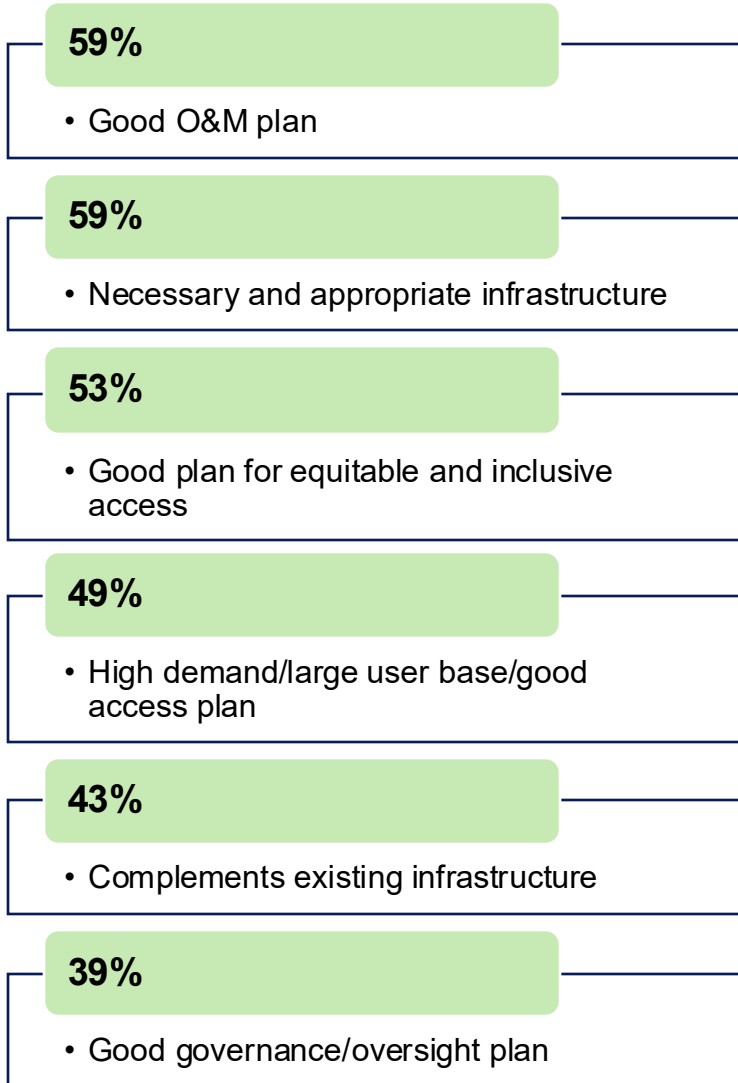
59%

• Good O&M plan

59%

• Necessary and appropriate infrastructure

53%

• Good plan for equitable and inclusive access

49%

• High demand/large user base/good access plan

43%

• Complements existing infrastructure

39%

• Good governance/oversight plan